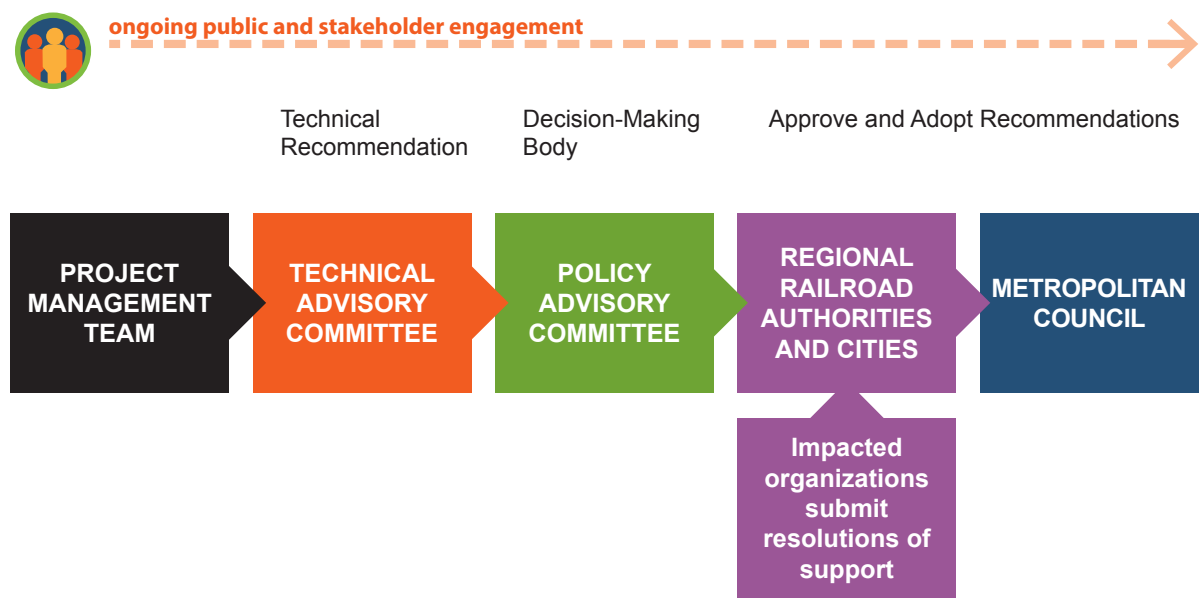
ongoing public and stakeholder engagement

Technical Recommendation

Decision-Making Body

Approve and Adopt Recommendations

PROJECT MANAGEMENT TEAM

TECHNICAL ADVISORY COMMITTEE

POLICY ADVISORY COMMITTEE

REGIONAL RAILROAD AUTHORITIES AND CITIES

METROPOLITAN COUNCIL

Impacted organizations submit resolutions of support